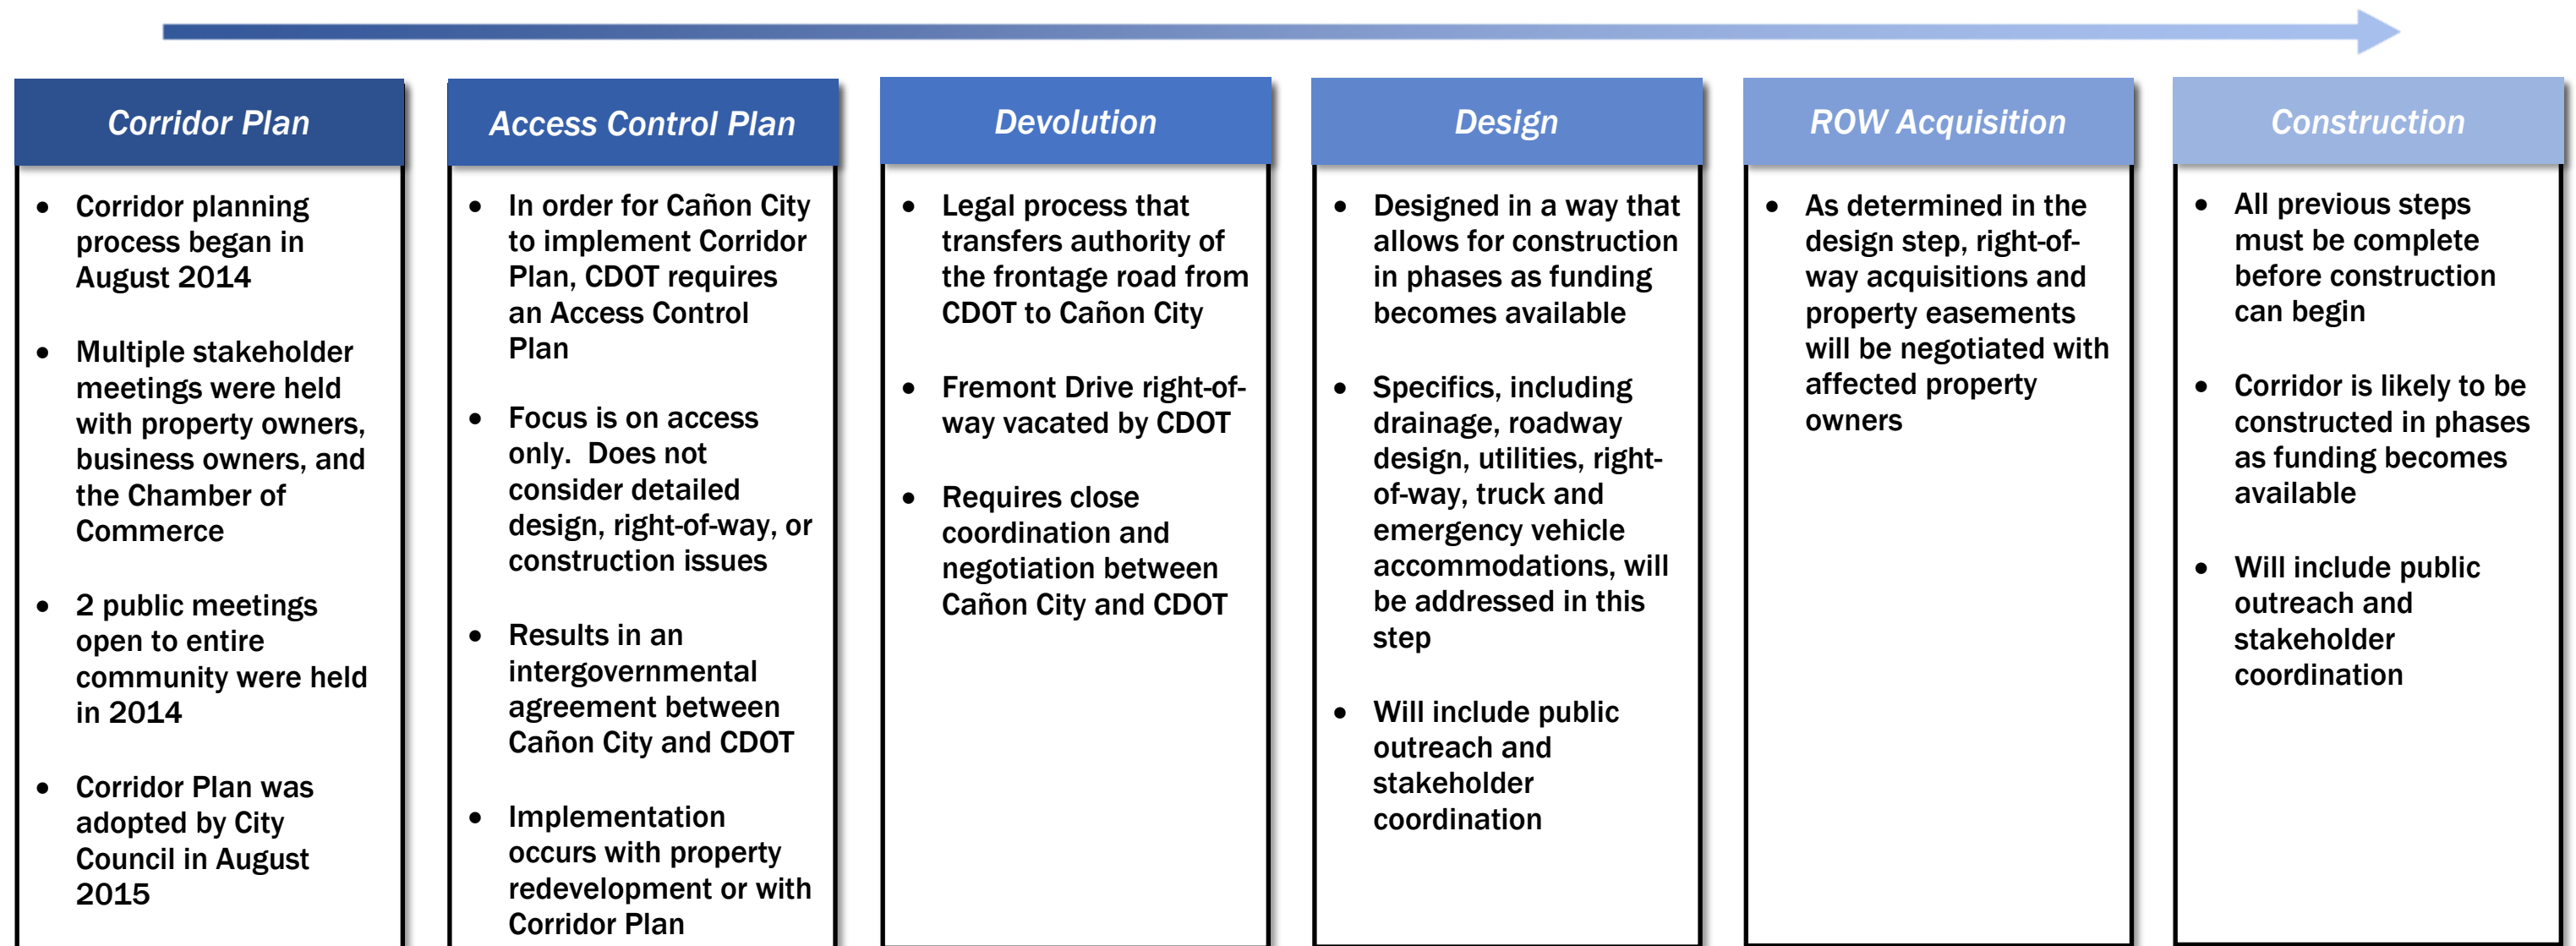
Corridor Plan

- Corridor planning process began in August 2014
- Multiple stakeholder meetings were held with property owners, business owners, and the Chamber of Commerce
- 2 public meetings open to entire community were held in 2014
- Corridor Plan was adopted by City Council in August 2015

Access Control Plan

- In order for Cañon City to implement Corridor Plan, CDOT requires an Access Control Plan
- Focus is on access only. Does not consider detailed design, right-of-way, or construction issues
- Results in an intergovernmental agreement between Cañon City and CDOT
- Implementation occurs with property redevelopment or with Corridor Plan

Devolution

- Legal process that transfers authority of the frontage road from CDOT to Cañon City
- Fremont Drive right-of-way vacated by CDOT
- Requires close coordination and negotiation between Cañon City and CDOT

Design

- Designed in a way that allows for construction in phases as funding becomes available
- Specifics, including drainage, roadway design, utilities, right-of-way, truck and emergency vehicle accommodations, will be addressed in this step
- Will include public outreach and stakeholder coordination

ROW Acquisition

- As determined in the design step, right-of-way acquisitions and property easements will be negotiated with affected property owners

Construction

- All previous steps must be complete before construction can begin
- Corridor is likely to be constructed in phases as funding becomes available
- Will include public outreach and stakeholder coordination